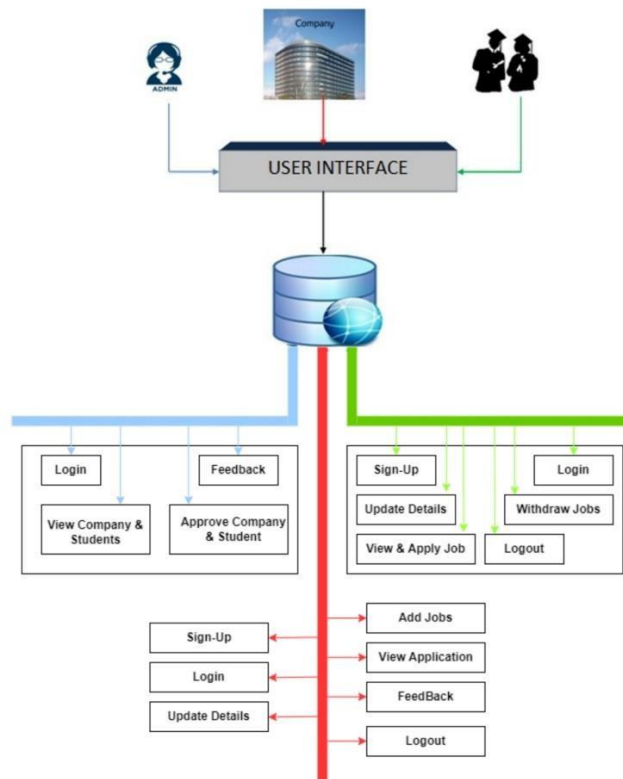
Company

ADMIN

USER INTERFACE

Login

Feedback

View Company & Students

Approve Company & Student

Sign-Up

Login

Update Details

Withdraw Jobs

View & Apply Job

Logout

Add Jobs

Sign-Up

View Application

Login

FeedBack

Update Details

Logout